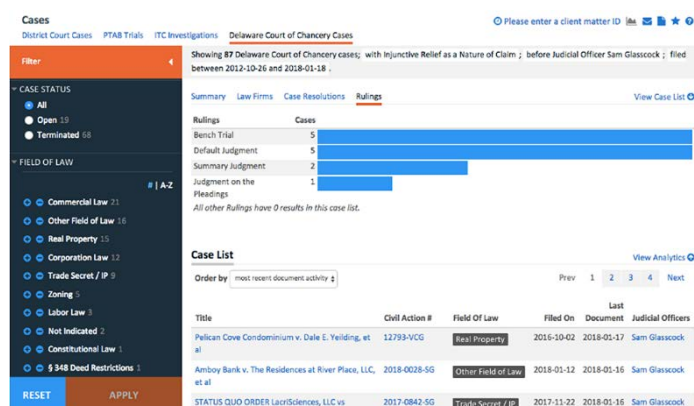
Cases

District Court Cases  PTAB Trials  ITC Investigations  Delaware Court of Chancery Cases

Please enter a client matter ID

Filter

Showing 87 Delaware Court of Chancery cases; with Injunctive Relief as a Nature of Claim; before Judicial Officer Sam Glasscock; filed between 2012-10-26 and 2018-01-18

CASE STATUS
All
Open 19
Terminated 68

FIELD OF LAW
# | A-Z
Commercial Law 21
Other Field of Law 16
Real Property 15
Corporation Law 12
Trade Secret / IP 9
Zoning 5
Labor Law 3
Not Indicated 2
Constitutional Law 1
§ 348 Deed Restrictions 1

RESET  APPLY

Summary  Law Firms  Case Resolutions  Rulings  View Case List

| Rulings | Cases |
|---|---|
| Bench Trial | 5 |
| Default Judgment | 5 |
| Summary Judgment | 2 |
| Judgment on the Pleadings | 1 |

All other Rulings have 0 results in this case list.

Case List  View Analytics

Order by  most recent document activity

Prev 1 2 3 4 Next

| Title | Civil Action # | Field Of Law | Filed On | Last Document | Judicial Officers |
|---|---|---|---|---|---|
| Pelican Cove Condominium v. Dale E. Yeilding, et al | 12793-VCG | Real Property | 2016-10-02 | 2018-01-17 | Sam Glasscock |
| Amboy Bank v. The Residences at River Place, LLC, et al | 2018-0028-SG | Other Field of Law | 2018-01-12 | 2018-01-16 | Sam Glasscock |
| STATUS QUO ORDER LacriSciences, LLC vs | 2017-0842-SG | Trade Secret / IP | 2017-11-22 | 2018-01-16 | Sam Glasscock |